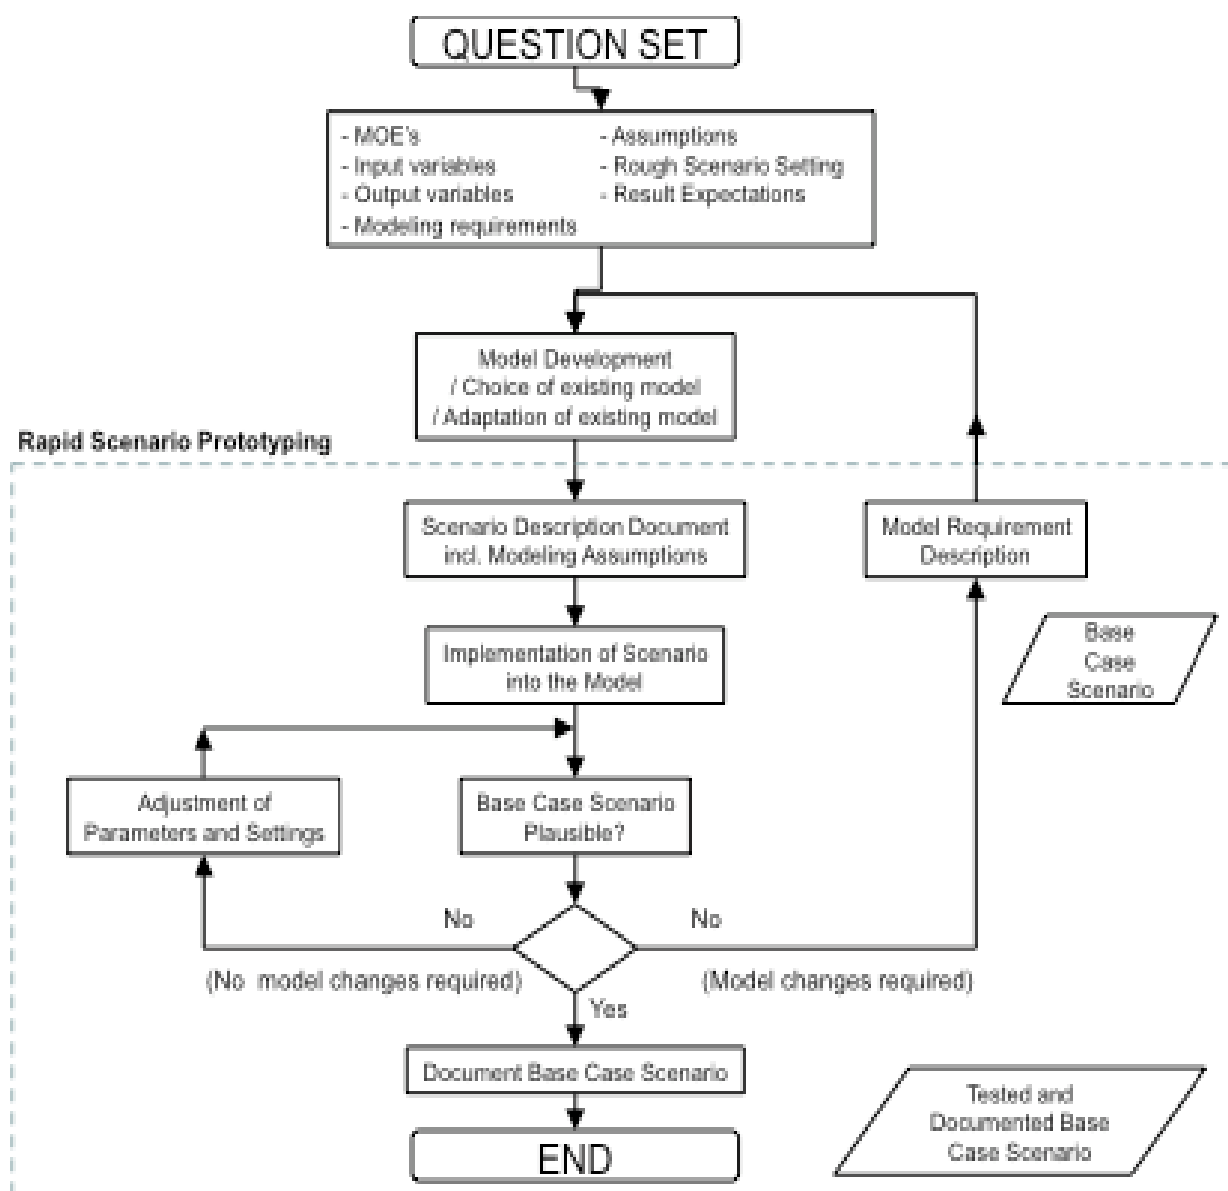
QUESTION SET

- MOE's
- Input variables
- Output variables
- Modeling requirements
- Assumptions
- Rough Scenario Setting
- Result Expectations

Model Development / Choice of existing model / Adaptation of existing model

Rapid Scenario Prototyping

Scenario Description Document incl. Modeling Assumptions

Model Requirement Description

Base Case Scenario

Implementation of Scenario into the Model

Adjustment of Parameters and Settings

Base Case Scenario Plausible?

No

No

(No model changes required)

(Model changes required)

Yes

Document Base Case Scenario

Tested and Documented Base Case Scenario

END